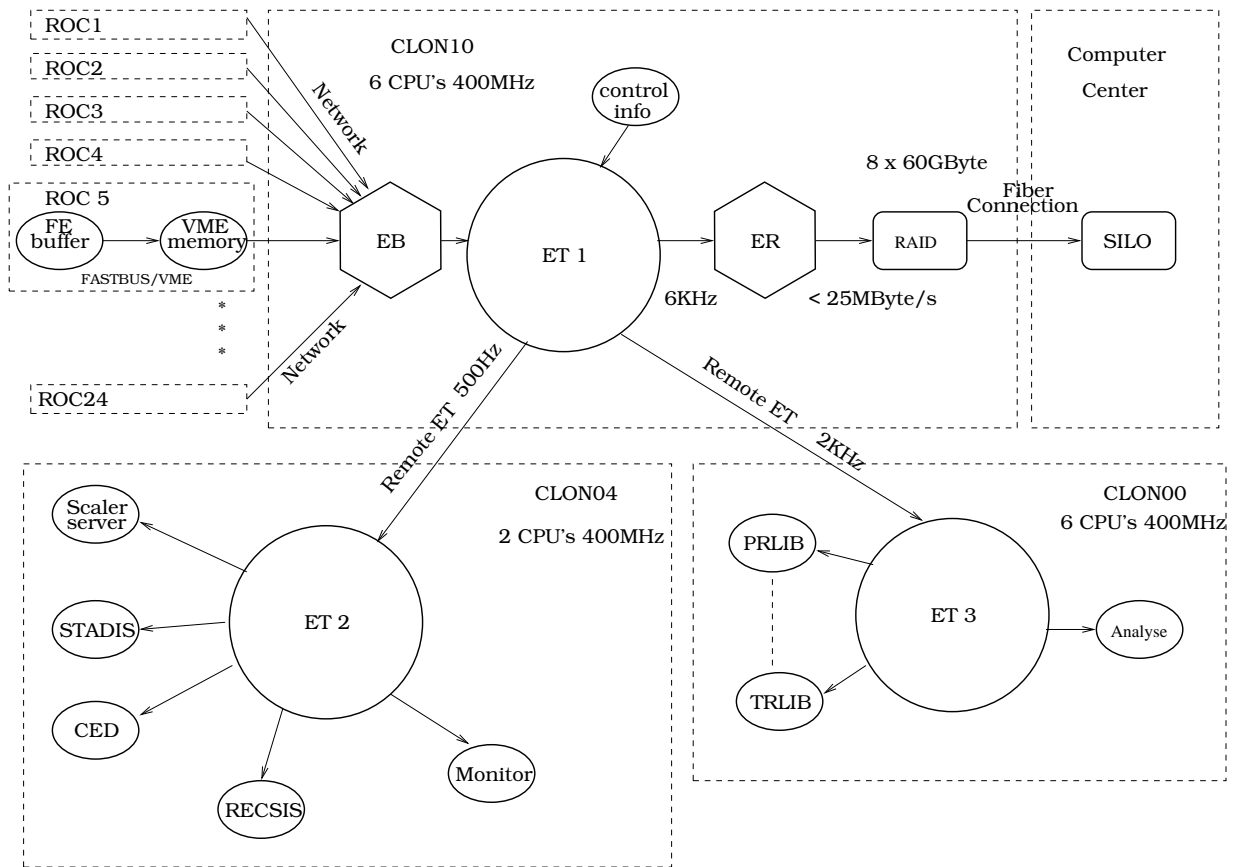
ROC1
ROC2
ROC3
ROC4
ROC 5
FE buffer
VME memory
FASTBUS/VME
*
*
*
ROC24
Network
Network
CLON10
6 CPU's 400MHz
control info
EB
ET 1
ER
8 x 60GByte
RAID
6KHz
< 25MByte/s
Computer Center
Fiber Connection
SILO
Remote ET 500Hz
Remote ET
2KHz
CLON04
2 CPU's 400MHz
Scaler server
STADIS
CED
RECSIS
Monitor
ET 2
CLON00
6 CPU's 400MHz
PRLIB
TRLIB
ET 3
Analyse